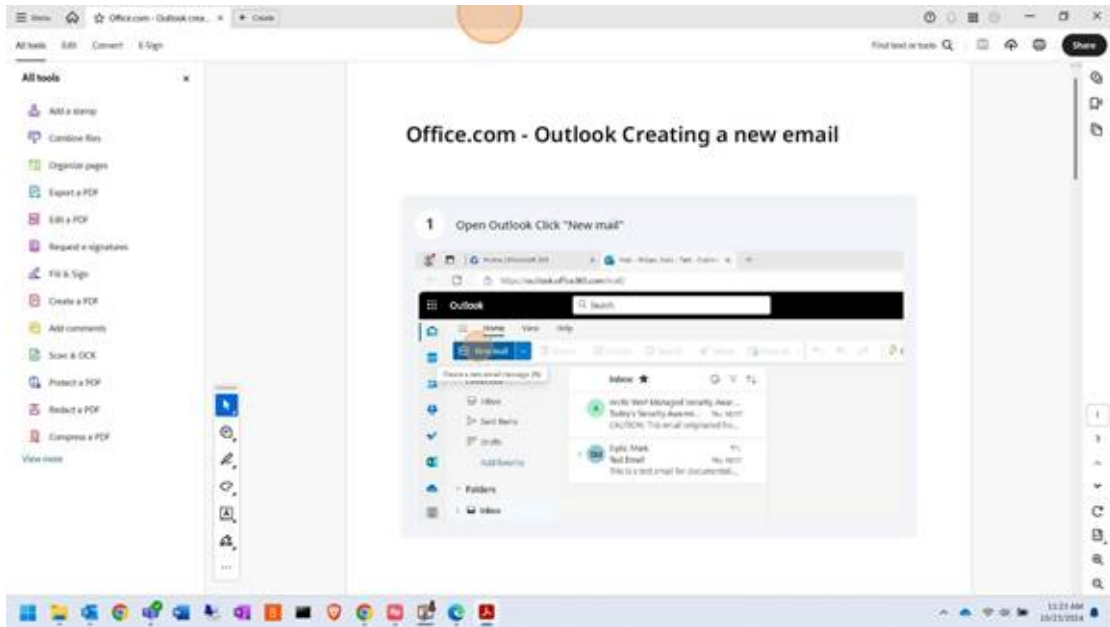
Menu Office.com - Outlook crea... × + Create

All tools Edit Convert E-Sign

Find text or tools Share

All tools ×

Add a stamp
Combine files
Organize pages
Export a PDF
Edit a PDF
Request e-signatures
Fill & Sign
Create a PDF
Add comments
Scan & OCR
Protect a PDF
Redact a PDF
Compress a PDF
View more

Office.com - Outlook Creating a new email

1 Open Outlook Click "New mail"

Outlook
Search
Home View Help
New mail
Create a new email message (N)
Inbox
Sent Items
Drafts
Add favorite
Folders
Inbox
Inbox ★
Today's Security Awareness...
CAUTION: This email originated fro...
Sylo, Mark
Test Email
This is a test email for documentati...

11:23 AM
10/23/2024